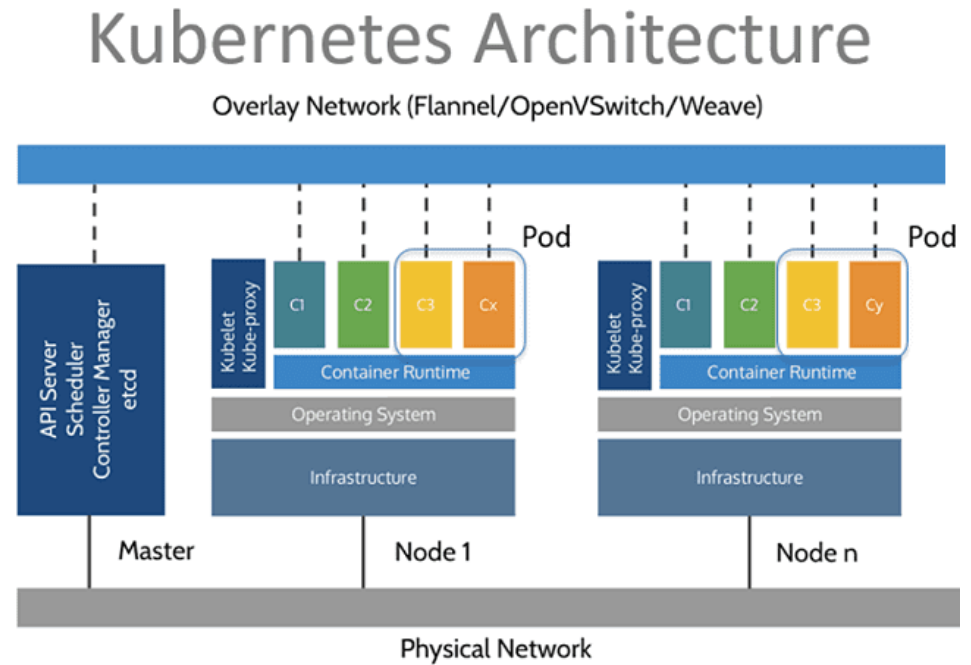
Kubernetes Architecture

Overlay Network (Flannel/OpenVSwitch/Weave)

API Server
Scheduler
Controller Manager
etcd

Master

Kubelet
Kube-proxy

C1 C2 C3 Cx

Pod

Container Runtime

Operating System

Infrastructure

Node 1

Kubelet
Kube-proxy

C1 C2 C3 Cy

Pod

Container Runtime

Operating System

Infrastructure

Node n

Physical Network